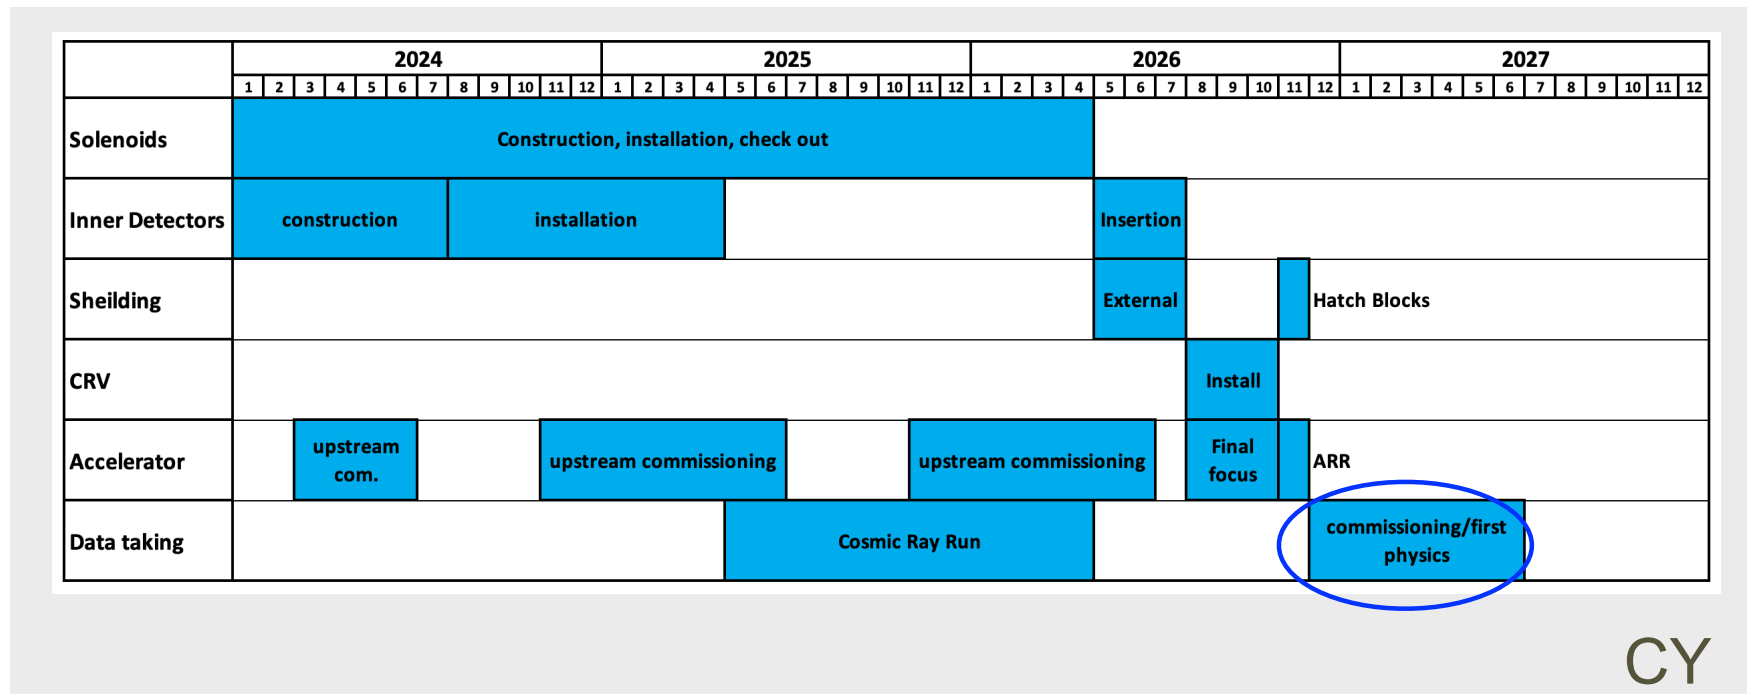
| | 2024 | 2025 | 2026 | 2027 |
|---|---|---|---|---|
| | 1 2 3 4 5 6 7 8 9 10 11 12 | 1 2 3 4 5 6 7 8 9 10 11 12 | 1 2 3 4 5 6 7 8 9 10 11 12 | 1 2 3 4 5 6 7 8 9 10 11 12 |
| Solenoids | Construction, installation, check out | | | |
| Inner Detectors | construction; installation | | Insertion | |
| Sheilding | | | External; Hatch Blocks | |
| CRV | | | Install | |
| Accelerator | upstream com.; upstream commissioning | upstream commissioning | Final focus; ARR | |
| Data taking | | Cosmic Ray Run | commissioning/first physics | |

CY